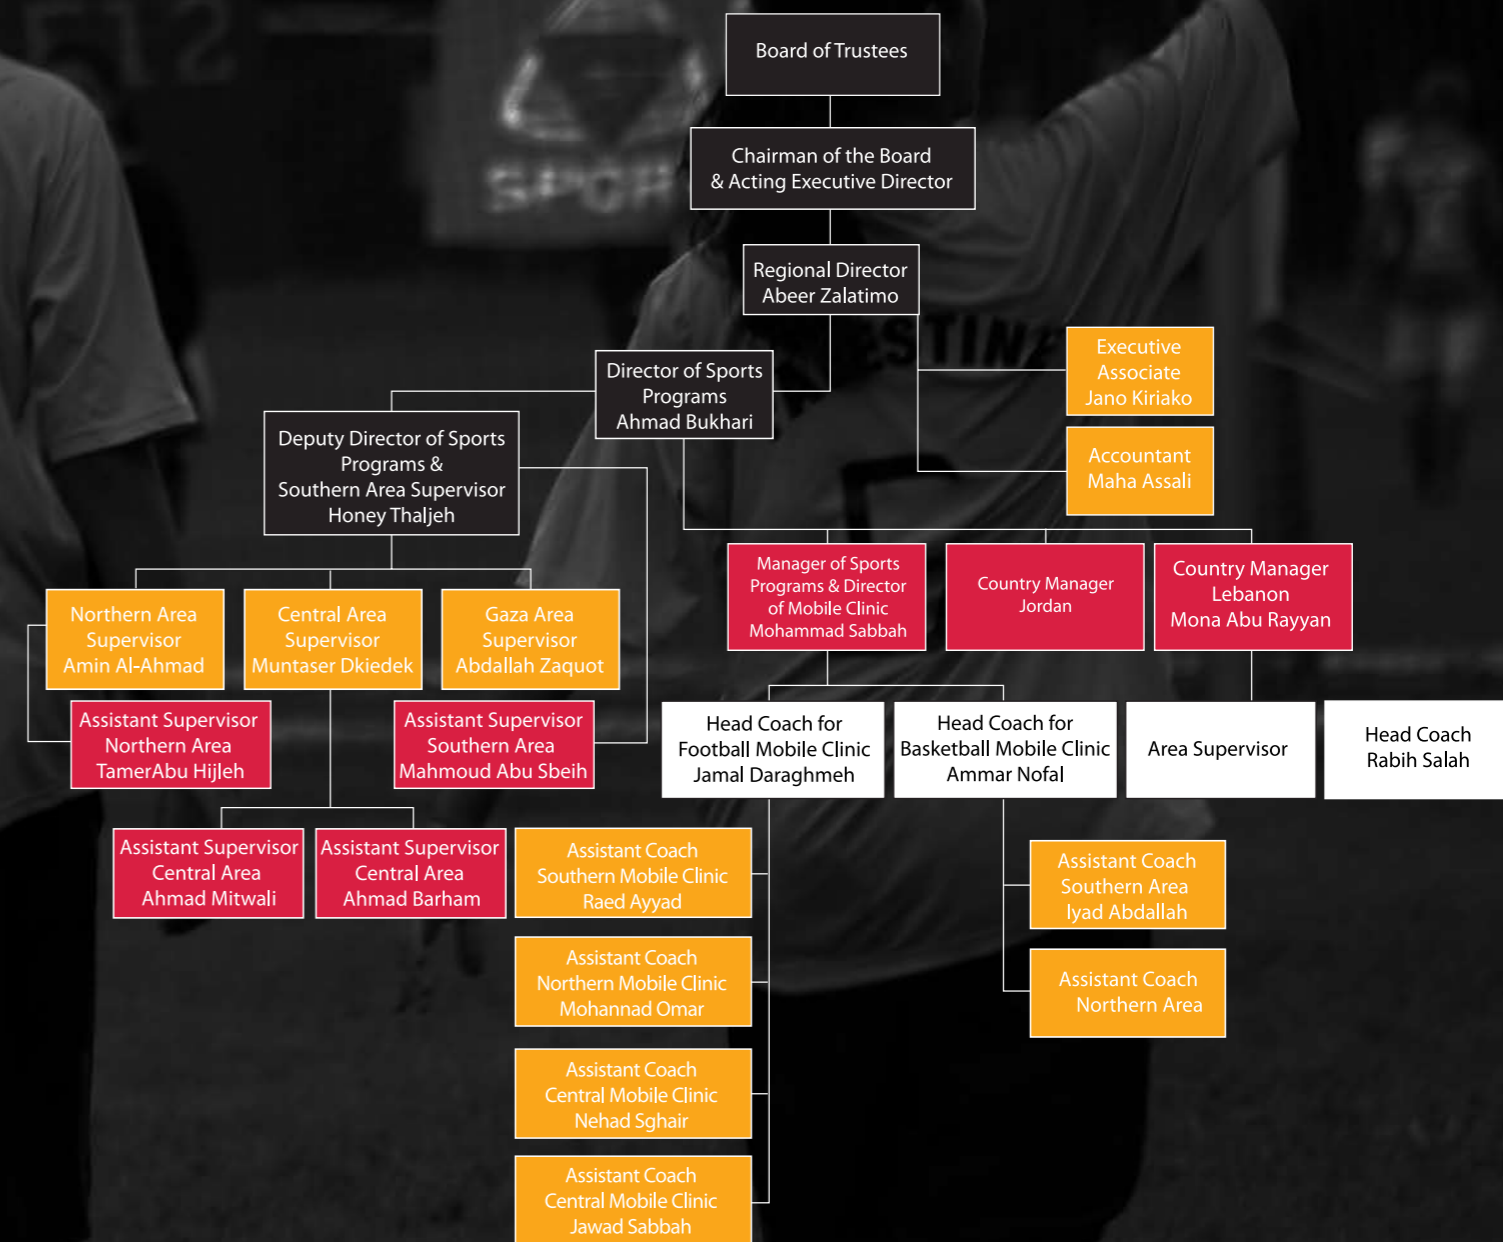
Board of Trustees

Chairman of the Board & Acting Executive Director

Regional Director Abeer Zalatimo

Executive Associate Jano Kiriako

Accountant Maha Assali

Director of Sports Programs Ahmad Bukhari

Deputy Director of Sports Programs & Southern Area Supervisor Honey Thaljeh

Manager of Sports Programs & Director of Mobile Clinic Mohammad Sabbah

Country Manager Jordan

Country Manager Lebanon Mona Abu Rayyan

Northern Area Supervisor Amin Al-Ahmad

Central Area Supervisor Muntaser Dkiedek

Gaza Area Supervisor Abdallah Zaquot

Assistant Supervisor Northern Area TamerAbu Hijleh

Assistant Supervisor Southern Area Mahmoud Abu Sbeih

Head Coach for Football Mobile Clinic Jamal Daraghmeh

Head Coach for Basketball Mobile Clinic Ammar Nofal

Area Supervisor

Head Coach Rabih Salah

Assistant Supervisor Central Area Ahmad Mitwali

Assistant Supervisor Central Area Ahmad Barham

Assistant Coach Southern Mobile Clinic Raed Ayyad

Assistant Coach Southern Area Iyad Abdallah

Assistant Coach Northern Mobile Clinic Mohannad Omar

Assistant Coach Northern Area

Assistant Coach Central Mobile Clinic Nehad Sghair

Assistant Coach Central Mobile Clinic Jawad Sabbah